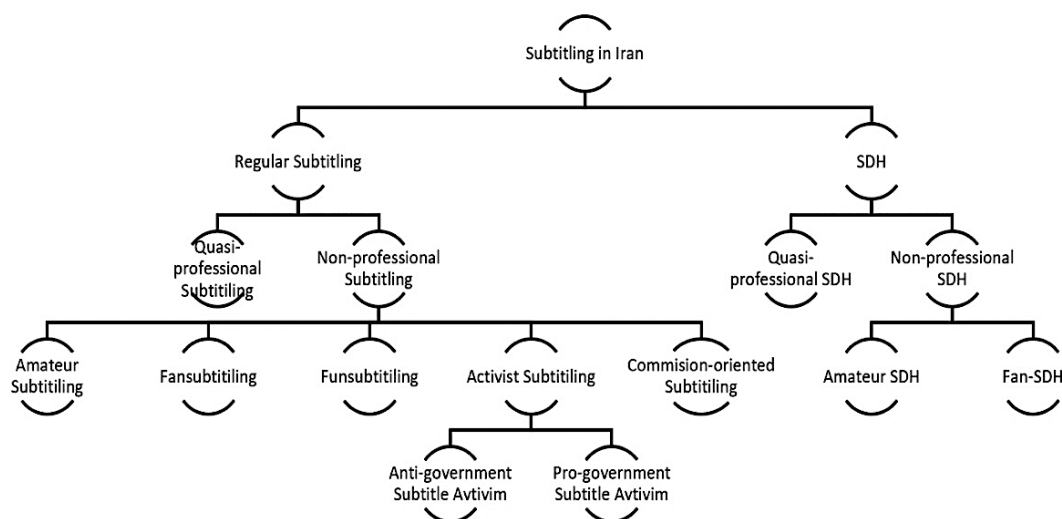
Subtitling in Iran

Regular Subtitling

SDH

Quasi-professional Subtitiling

Non-professional Subtitling

Quasi-professional SDH

Non-professional SDH

Amateur Subtitiling

Fansubtitiling

Funsubtitiling

Activist Subtitiling

Commision-oriented Subtitiling

Amateur SDH

Fan-SDH

Anti-government Subtitle Avtivim

Pro-government Subtitle Avtivim